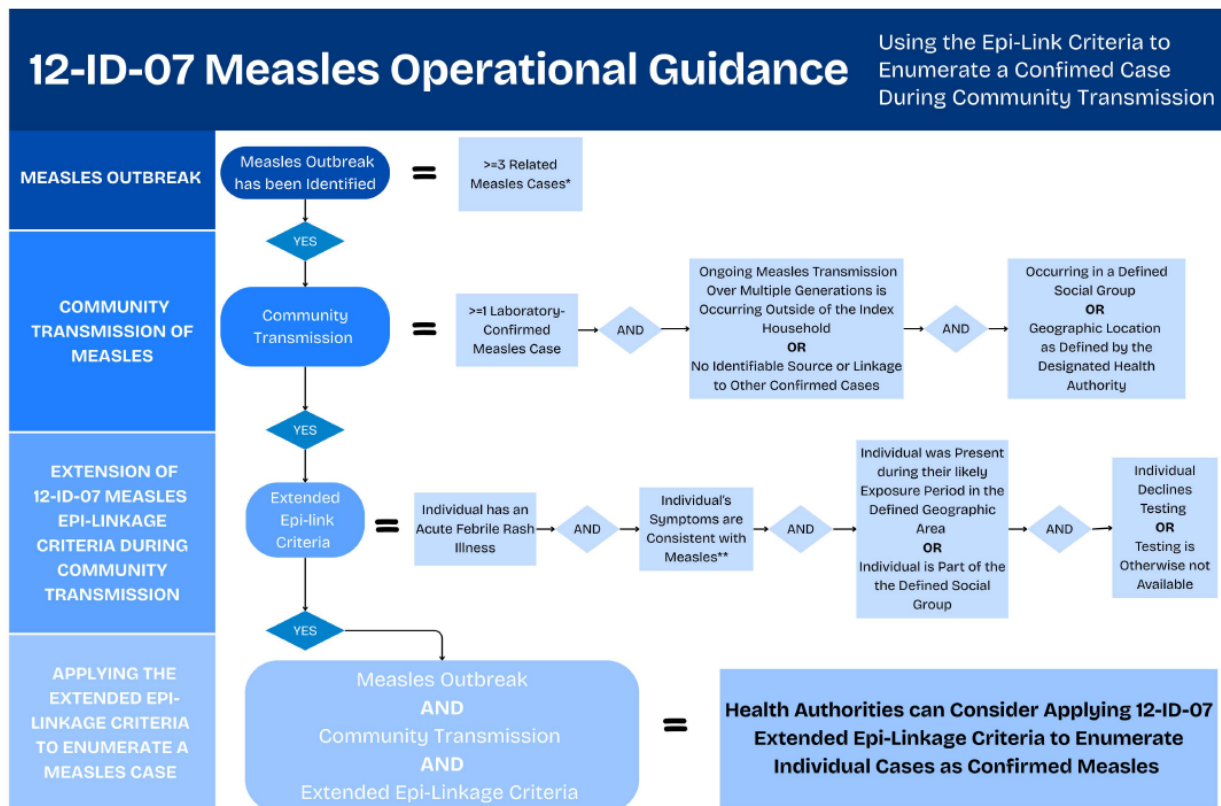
12-ID-07 Measles Operational Guidance

Using the Epi-Link Criteria to Enumerate a Confimed Case During Community Transmission

MEASLES OUTBREAK

Measles Outbreak has been Identified

=

>=3 Related Measles Cases*

YES

COMMUNITY TRANSMISSION OF MEASLES

Community Transmission

=

>=1 Laboratory-Confirmed Measles Case

AND

Ongoing Measles Transmission Over Multiple Generations is Occurring Outside of the Index Household
OR
No Identifiable Source or Linkage to Other Confirmed Cases

AND

Occurring in a Defined Social Group
OR
Geographic Location as Defined by the Designated Health Authority

YES

EXTENSION OF 12-ID-07 MEASLES EPI-LINKAGE CRITERIA DURING COMMUNITY TRANSMISSION

Extended Epi-link Criteria

=

Individual has an Acute Febrile Rash Illness

AND

Individual's Symptoms are Consistent with Measles**

AND

Individual was Present during their likely Exposure Period in the Defined Geographic Area
OR
Individual is Part of the the Defined Social Group

AND

Individual Declines Testing
OR
Testing is Otherwise not Available

YES

APPLYING THE EXTENDED EPI-LINKAGE CRITERIA TO ENUMERATE A MEASLES CASE

Measles Outbreak
AND
Community Transmission
AND
Extended Epi-Linkage Criteria

=

Health Authorities can Consider Applying 12-ID-07 Extended Epi-Linkage Criteria to Enumerate Individual Cases as Confirmed Measles